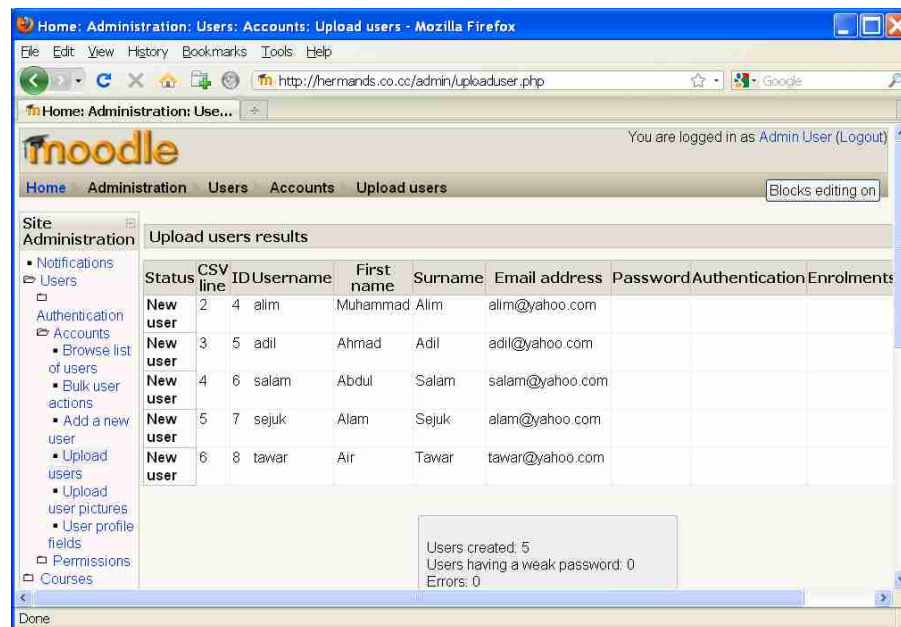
Home: Administration: Users: Accounts: Upload users - Mozilla Firefox

File Edit View History Bookmarks Tools Help

http://hermands.co.cc/admin/uploaduser.php

Google

Home: Administration: Use...

moodle

You are logged in as Admin User (Logout)

Home Administration Users Accounts Upload users

Blocks editing on

Site Administration

- Notifications
- Users
- Authentication
- Accounts
- Browse list of users
- Bulk user actions
- Add a new user
- Upload users
- Upload user pictures
- User profile fields
- Permissions
- Courses

Upload users results

| Status | CSV line | ID | Username | First name | Surname | Email address | Password | Authentication | Enrolments |
|---|---|---|---|---|---|---|---|---|---|
| New user | 2 | 4 | alim | Muhammad | Alim | alim@yahoo.com | | | |
| New user | 3 | 5 | adil | Ahmad | Adil | adil@yahoo.com | | | |
| New user | 4 | 6 | salam | Abdul | Salam | salam@yahoo.com | | | |
| New user | 5 | 7 | sejuk | Alam | Sejuk | alam@yahoo.com | | | |
| New user | 6 | 8 | tawar | Air | Tawar | tawar@yahoo.com | | | |

Users created: 5
Users having a weak password: 0
Errors: 0

Done